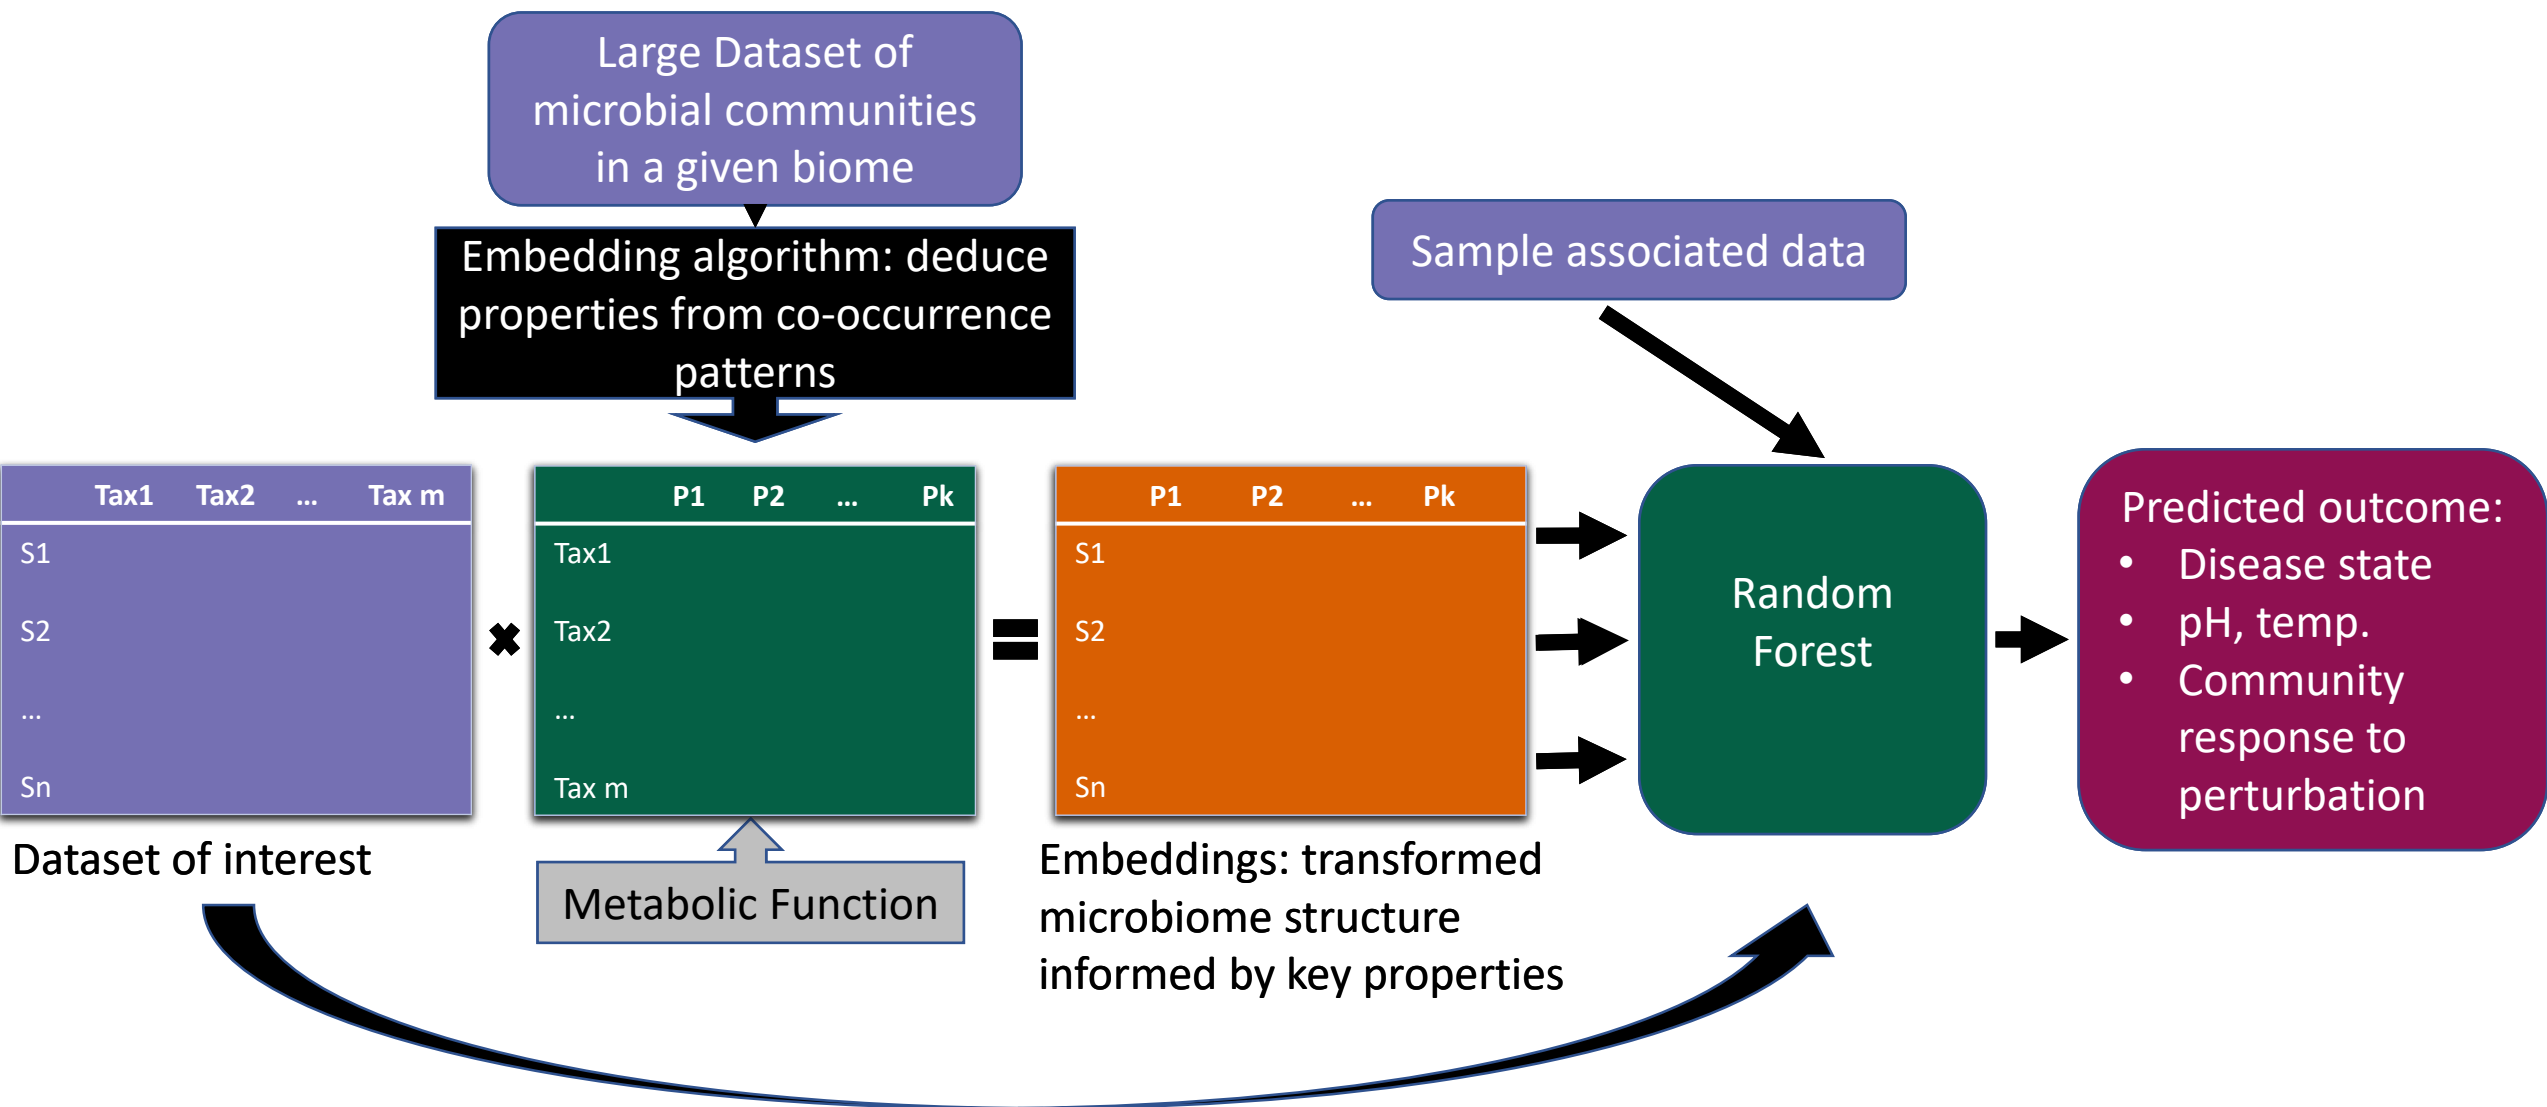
Large Dataset of microbial communities in a given biome

Embedding algorithm: deduce properties from co-occurrence patterns

Sample associated data

| | Tax1 | Tax2 | ... | Tax m |
|---|---|---|---|---|
| S1 | | | | |
| S2 | | | | |
| ... | | | | |
| Sn | | | | |

Dataset of interest

✖

| | P1 | P2 | ... | Pk |
|---|---|---|---|---|
| Tax1 | | | | |
| Tax2 | | | | |
| ... | | | | |
| Tax m | | | | |

Metabolic Function

=

| | P1 | P2 | ... | Pk |
|---|---|---|---|---|
| S1 | | | | |
| S2 | | | | |
| ... | | | | |
| Sn | | | | |

Embeddings: transformed microbiome structure informed by key properties

Random Forest

Predicted outcome:
• Disease state
• pH, temp.
• Community response to perturbation